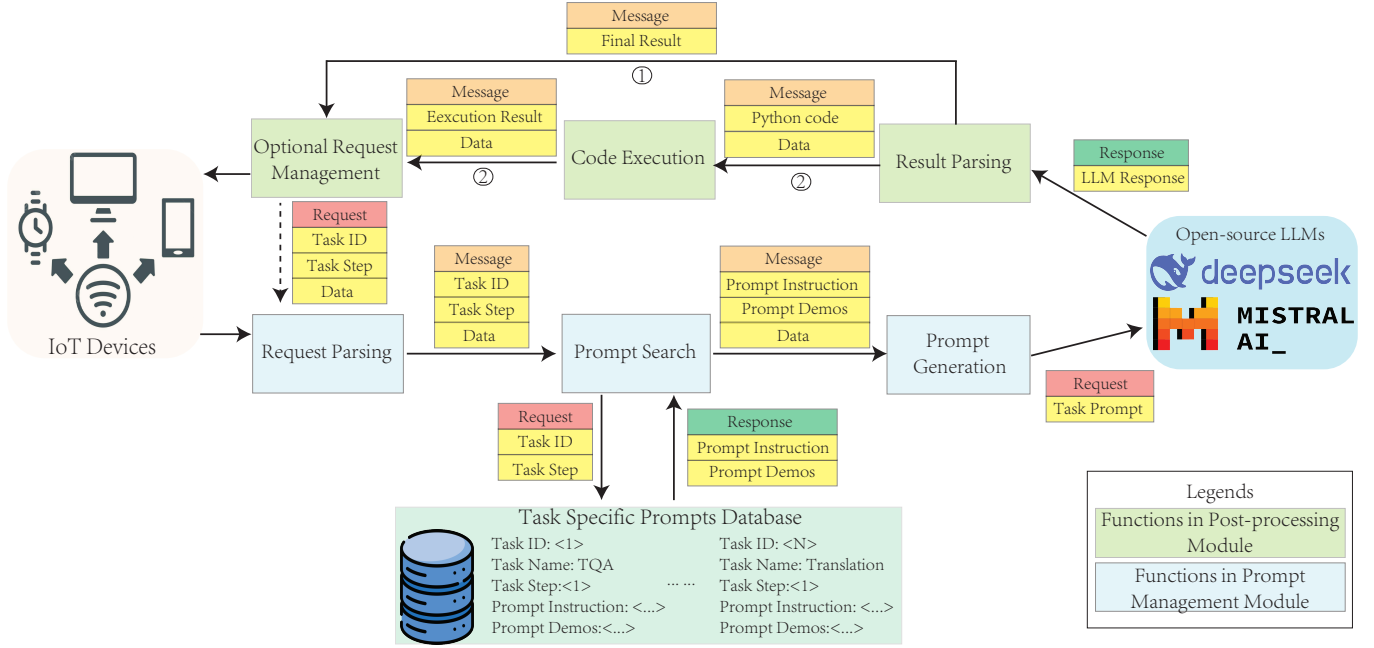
Message
Final Result

①

Message
Eexcution Result
Data

Message
Python code
Data

Optional Request Management

Code Execution

Result Parsing

②

②

Response
LLM Response

Request
Task ID
Task Step
Data

Open-source LLMs
deepseek
MISTRAL AI_

Message
Task ID
Task Step
Data

Message
Prompt Instruction
Prompt Demos
Data

IoT Devices

Request Parsing

Prompt Search

Prompt Generation

Request
Task Prompt

Request
Task ID
Task Step

Response
Prompt Instruction
Prompt Demos

Task Specific Prompts Database

Task ID: <1>
Task Name: TQA
Task Step:<1>
Prompt Instruction: <...>
Prompt Demos:<...>

... ...

Task ID: <N>
Task Name: Translation
Task Step:<1>
Prompt Instruction: <...>
Prompt Demos:<...>

Legends
Functions in Post-processing Module
Functions in Prompt Management Module